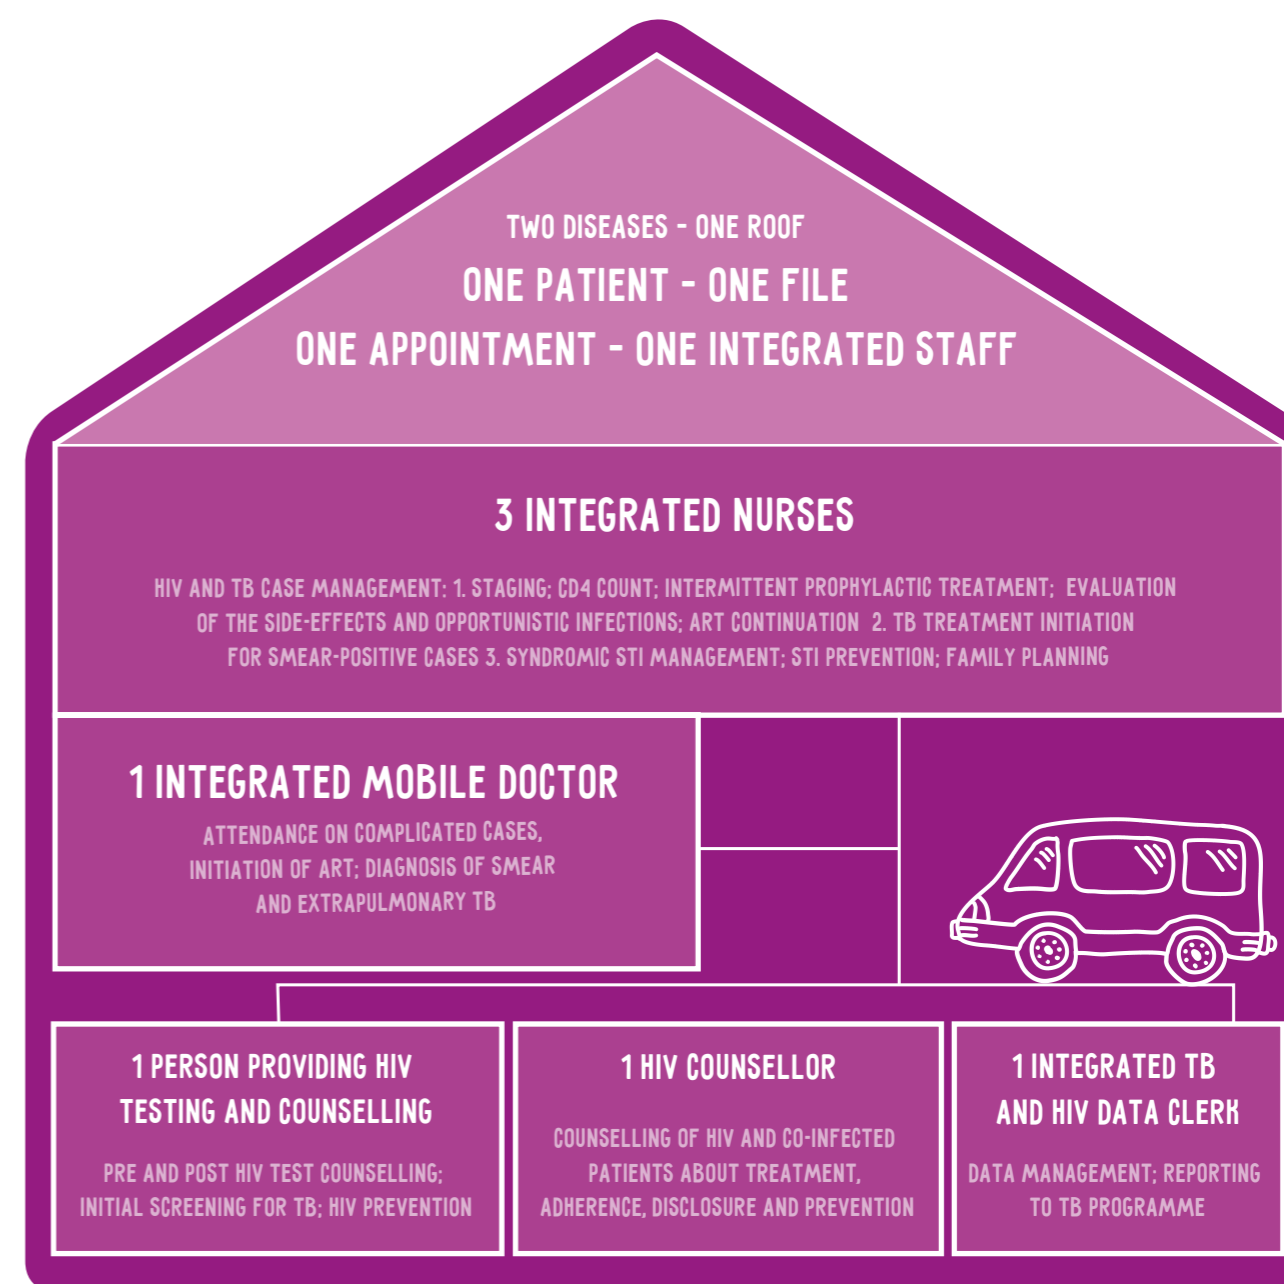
TWO DISEASES - ONE ROOF
ONE PATIENT - ONE FILE
ONE APPOINTMENT - ONE INTEGRATED STAFF

3 INTEGRATED NURSES

HIV AND TB CASE MANAGEMENT: 1. STAGING; CD4 COUNT; INTERMITTENT PROPHYLACTIC TREATMENT; EVALUATION OF THE SIDE-EFFECTS AND OPPORTUNISTIC INFECTIONS; ART CONTINUATION 2. TB TREATMENT INITIATION FOR SMEAR-POSITIVE CASES 3. SYNDROMIC STI MANAGEMENT; STI PREVENTION; FAMILY PLANNING

1 INTEGRATED MOBILE DOCTOR

ATTENDANCE ON COMPLICATED CASES, INITIATION OF ART; DIAGNOSIS OF SMEAR AND EXTRAPULMONARY TB

1 PERSON PROVIDING HIV TESTING AND COUNSELLING

PRE AND POST HIV TEST COUNSELLING; INITIAL SCREENING FOR TB; HIV PREVENTION

1 HIV COUNSELLOR

COUNSELLING OF HIV AND CO-INFECTED PATIENTS ABOUT TREATMENT, ADHERENCE, DISCLOSURE AND PREVENTION

1 INTEGRATED TB AND HIV DATA CLERK

DATA MANAGEMENT; REPORTING TO TB PROGRAMME